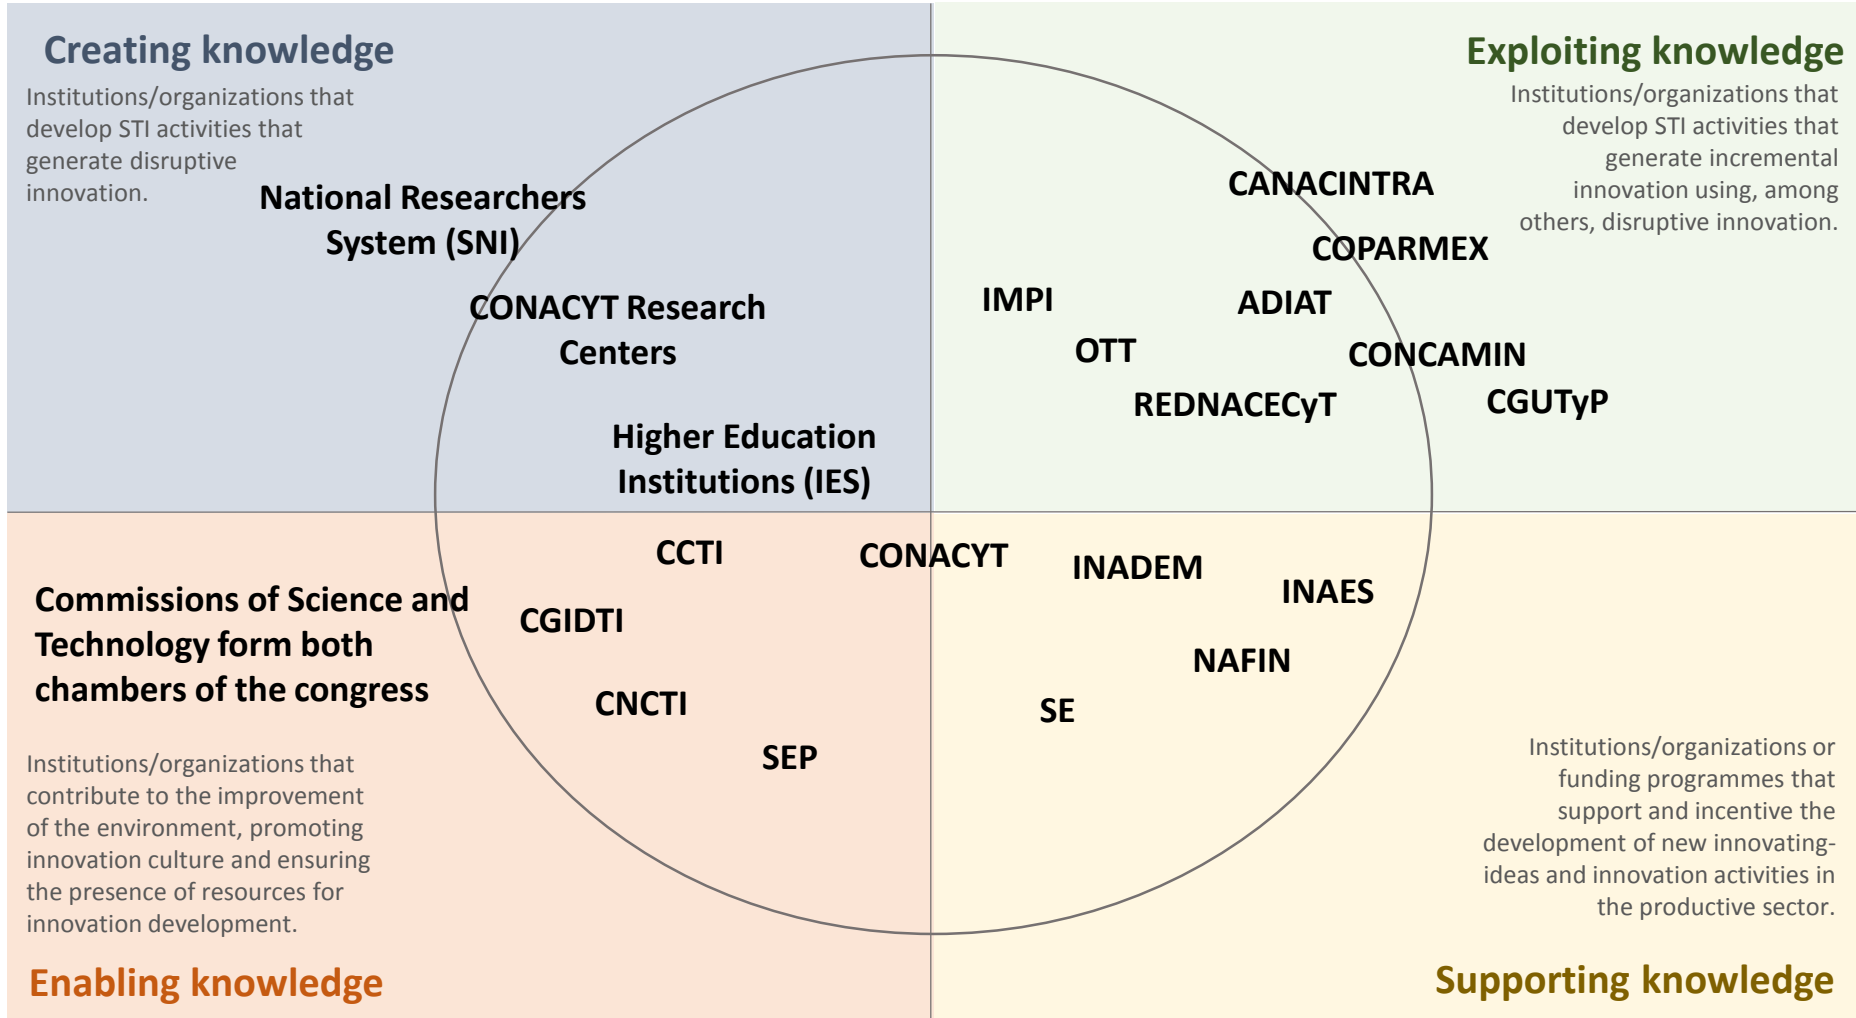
Creating knowledge

Institutions/organizations that develop STI activities that generate disruptive innovation.

National Researchers System (SNI)

CONACYT Research Centers

Higher Education Institutions (IES)

Exploiting knowledge

Institutions/organizations that develop STI activities that generate incremental innovation using, among others, disruptive innovation.

CANACINTRA

COPARMEX

IMPI

ADIAT

OTT

CONCAMIN

REDNACECyT

CGUTyP

CCTI

CONACYT

INADEM

INAES

Commissions of Science and Technology form both chambers of the congress

CGIDTI

NAFIN

CNCTI

SE

SEP

Institutions/organizations that contribute to the improvement of the environment, promoting innovation culture and ensuring the presence of resources for innovation development.

Institutions/organizations or funding programmes that support and incentive the development of new innovating-ideas and innovation activities in the productive sector.

Enabling knowledge

Supporting knowledge